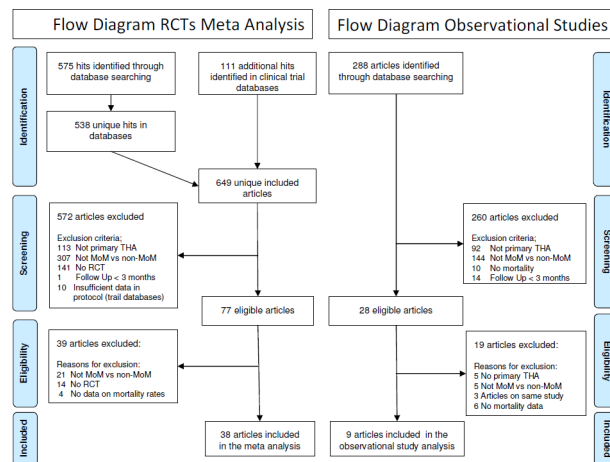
Flow Diagram RCTs Meta Analysis

Flow Diagram Observational Studies

Identification

575 hits identified through database searching

111 additional hits identified in clinical trial databases

538 unique hits in databases

649 unique included articles

Screening

572 articles excluded

Exclusion criteria:
113 Not primary THA
307 Not MoM vs non-MoM
141 No RCT
1 Follow Up < 3 months
10 Insufficient data in protocol (trail databases)

77 eligible articles

Eligibility

39 articles excluded:

Reasons for exclusion:
21 Not MoM vs non-MoM
14 No RCT
4 No data on mortality rates

Included

38 articles included in the meta analysis

288 articles identified through database searching

260 articles excluded

Exclusion criteria:
92 Not primary THA
144 Not MoM vs non-MoM
10 No mortality
14 Follow Up < 3 months

28 eligible articles

19 articles excluded:

Reasons for exclusion:
5 No primary THA
5 Not MoM vs non-MoM
3 Articles on same study
6 No mortality data

9 articles included in the observational study analysis

Identification

Screening

Eligibility

Included